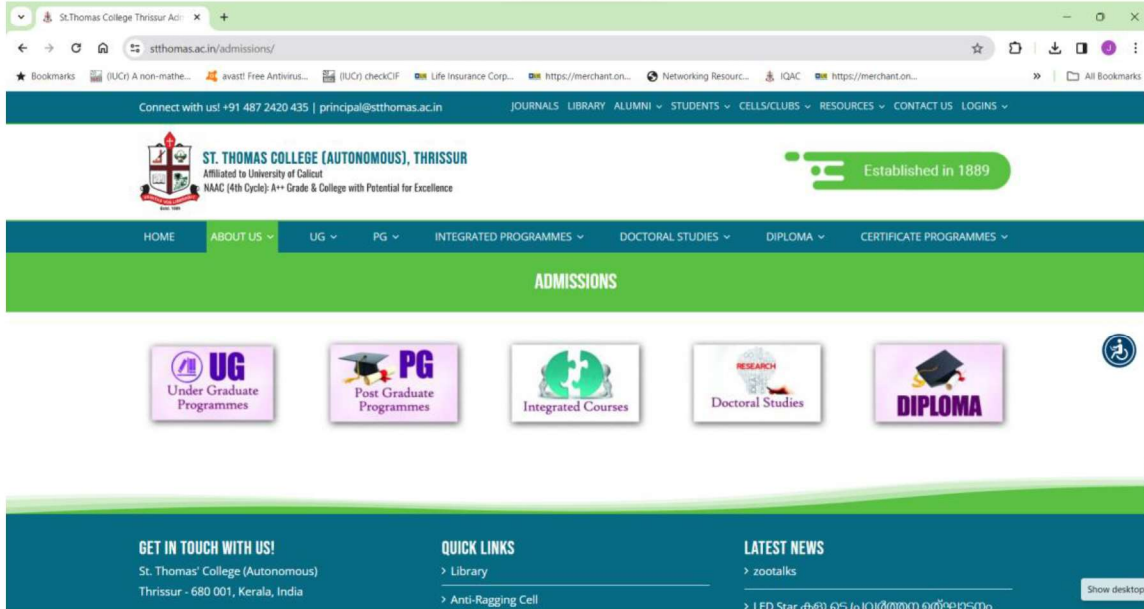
St.Thomas College Thrissur Adı ×
+
stthomas.ac.in/admissions/
Bookmarks (IUCr) A non-mathe... avast! Free Antivirus... (IUCr) checkCIF Life Insurance Corp... https://merchant.on... Networking Resourc... IQAC https://merchant.on... » All Bookmarks

Connect with us! +91 487 2420 435 | principal@stthomas.ac.in
JOURNALS LIBRARY ALUMNI STUDENTS CELLS/CLUBS RESOURCES CONTACT US LOGINS

ST. THOMAS COLLEGE (AUTONOMOUS), THRISSUR
Affiliated to University of Calicut
NAAC (4th Cycle): A++ Grade & College with Potential for Excellence

Established in 1889

HOME ABOUT US UG PG INTEGRATED PROGRAMMES DOCTORAL STUDIES DIPLOMA CERTIFICATE PROGRAMMES

ADMISSIONS

UG
Under Graduate Programmes

PG
Post Graduate Programmes

Integrated Courses

RESEARCH
Doctoral Studies

DIPLOMA

GET IN TOUCH WITH US!
St. Thomas' College (Autonomous)
Thrissur - 680 001, Kerala, India

QUICK LINKS
> Library
> Anti-Ragging Cell

LATEST NEWS
> zootalks
> LED Star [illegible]

Show desktop